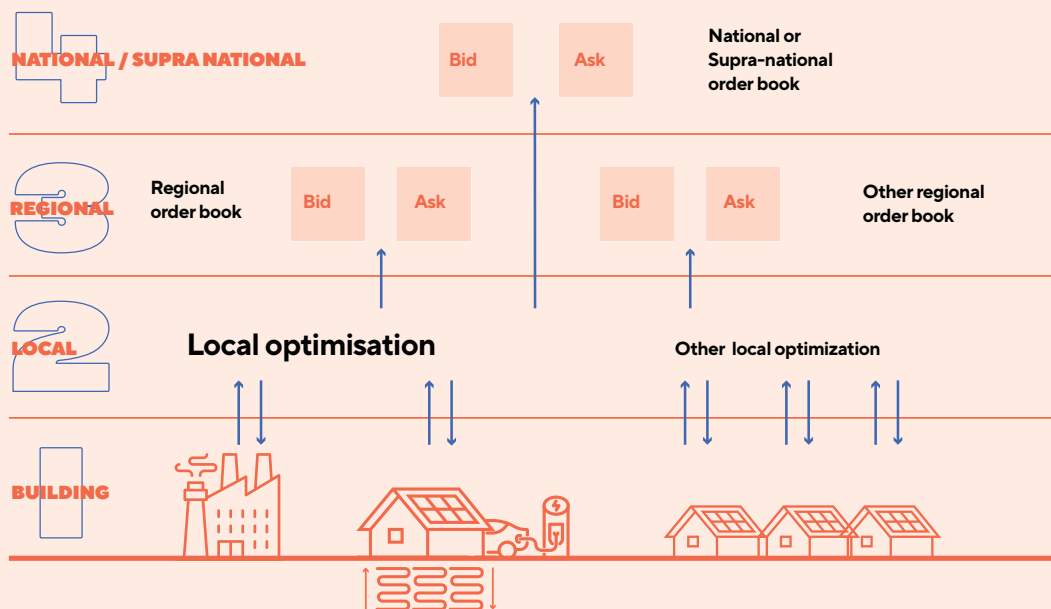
4 NATIONAL / SUPRA NATIONAL

Bid

Ask

National or Supra-national order book

3 REGIONAL

Regional order book

Bid

Ask

Bid

Ask

Other regional order book

2 LOCAL

Local optimisation

Other local optimization

1 BUILDING